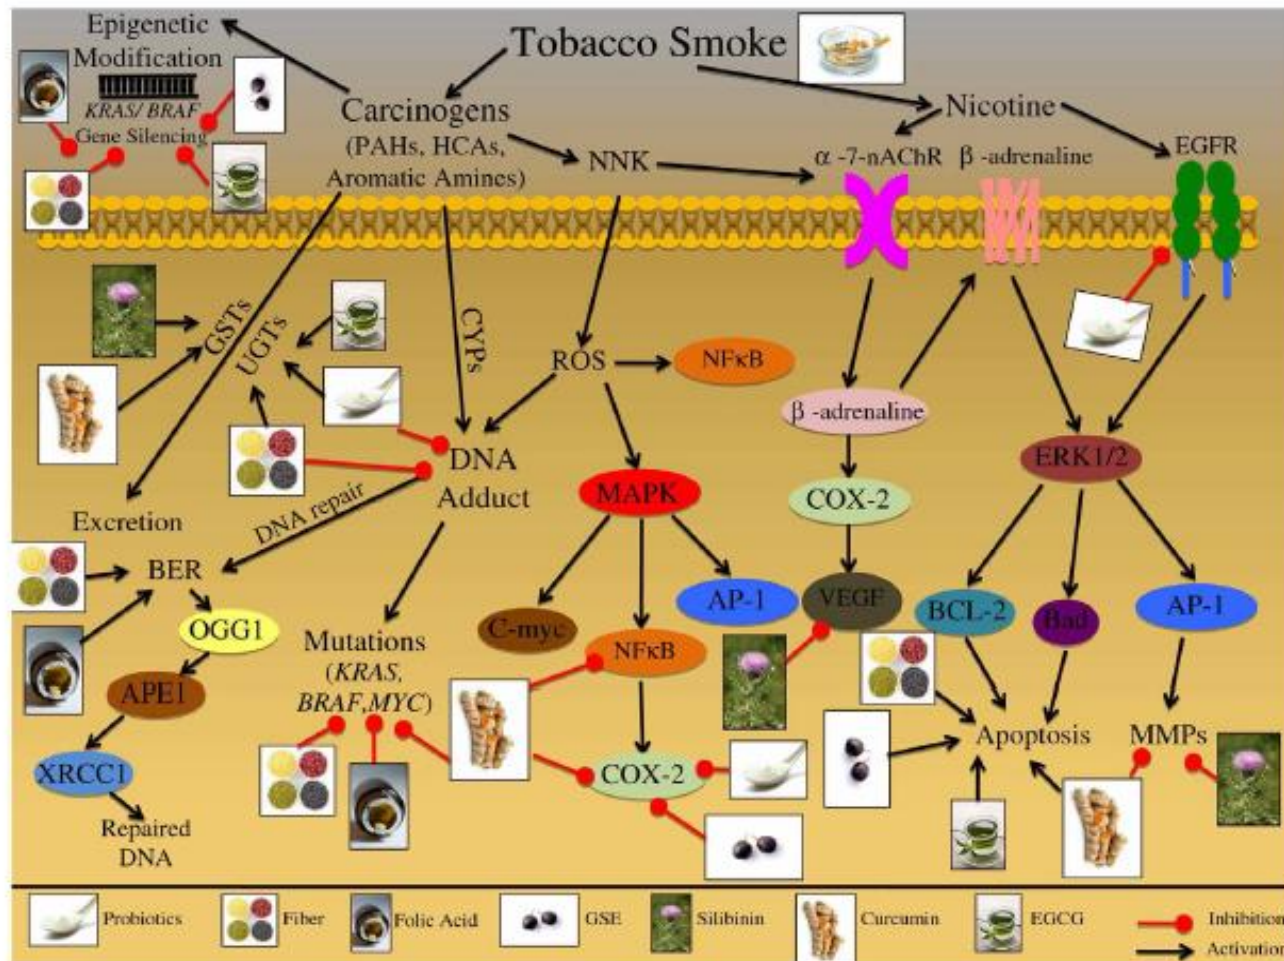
Epigenetic Modification

KRAS/ BRAF

Gene Silencing

Tobacco Smoke

Carcinogens (PAHs, HCAs, Aromatic Amines)

NNK

Nicotine

α -7-nAChR

β -adrenaline

EGFR

GSTs

UGTs

CYPs

ROS

NFκB

β -adrenaline

DNA Adduct

ERK1/2

COX-2

MAPK

Excretion

DNA repair

BER

OGG1

APE1

XRCC1

Repaired DNA

Mutations (KRAS, BRAF,MYC)

C-myc

NFκB

AP-1

VEGF

BCL-2

Bad

AP-1

COX-2

Apoptosis

MMPs

Probiotics

Fiber

Folic Acid

GSE

Silibinin

Curcumin

EGCG

Inhibition

Activation